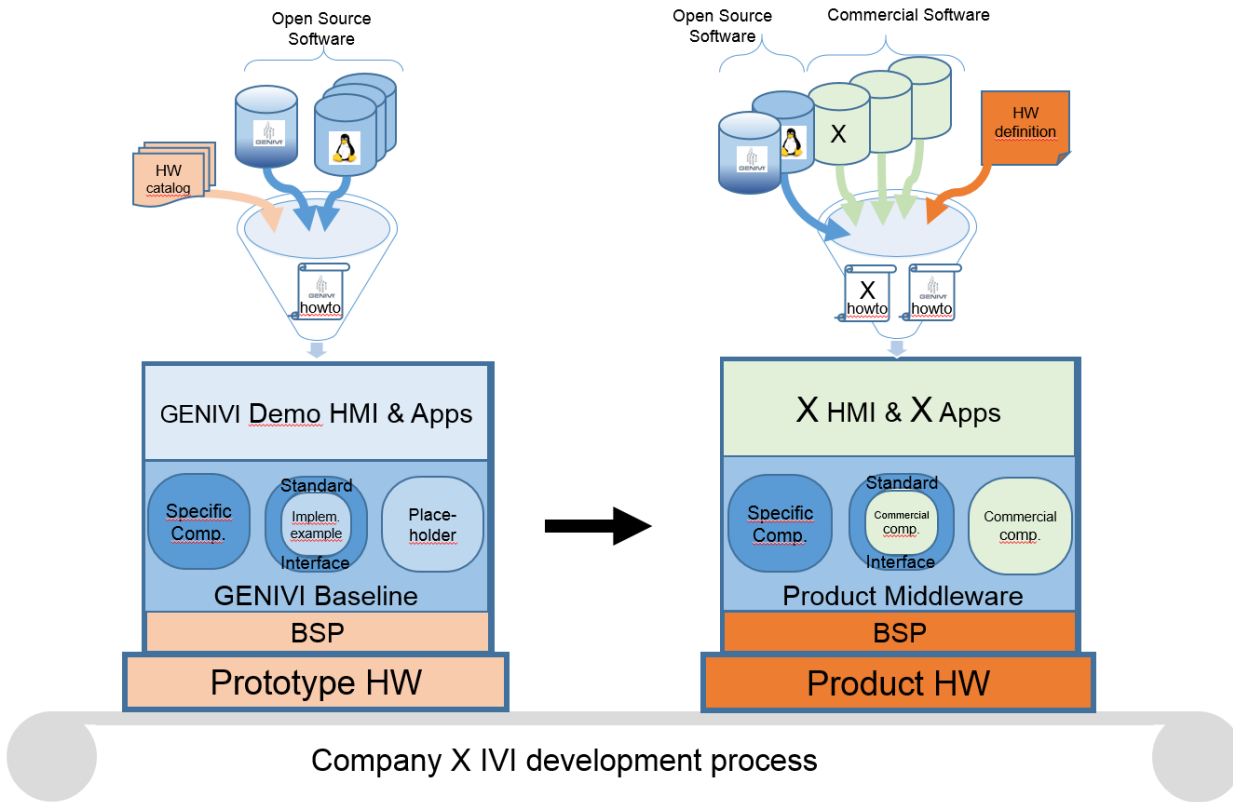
Open Source Software

HW catalog

GENIVI

howto

GENIVI Demo HMI & Apps

Specific Comp.

Standard

Implem. example

Interface

Place-holder

GENIVI Baseline

BSP

Prototype HW

Open Source Software

Commercial Software

X

HW definition

GENIVI

X howto

howto

X HMI & X Apps

Specific Comp.

Standard

Commercial comp.

Interface

Commercial comp.

Product Middleware

BSP

Product HW

Company X IVI development process